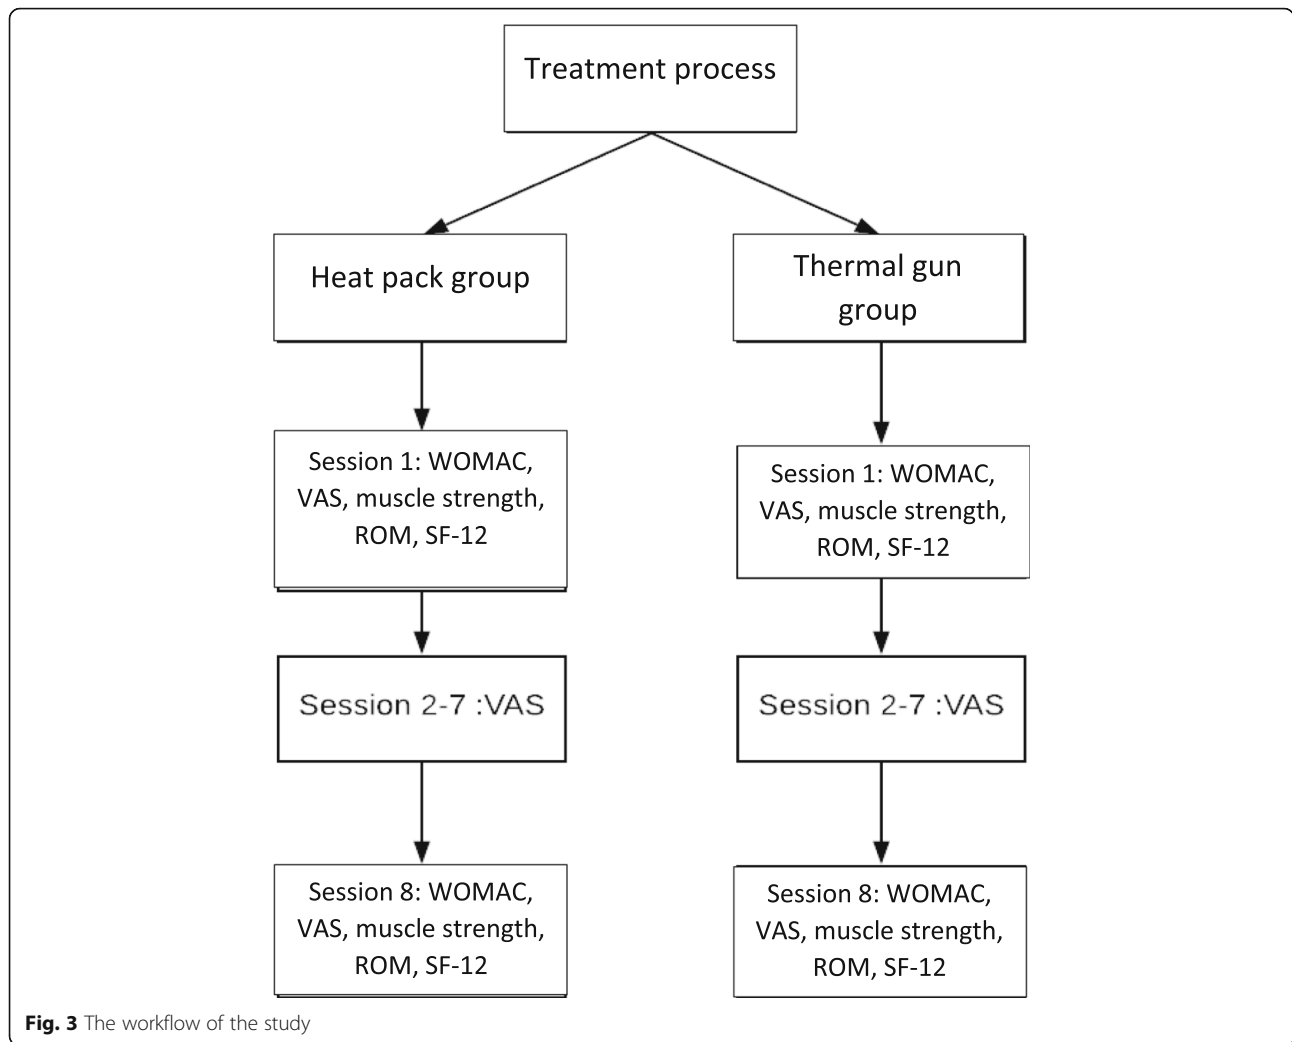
Treatment process

Heat pack group

Thermal gun group

Session 1: WOMAC, VAS, muscle strength, ROM, SF-12

Session 1: WOMAC, VAS, muscle strength, ROM, SF-12

Session 2-7 :VAS

Session 2-7 :VAS

Session 8: WOMAC, VAS, muscle strength, ROM, SF-12

Session 8: WOMAC, VAS, muscle strength, ROM, SF-12

**Fig. 3** The workflow of the study